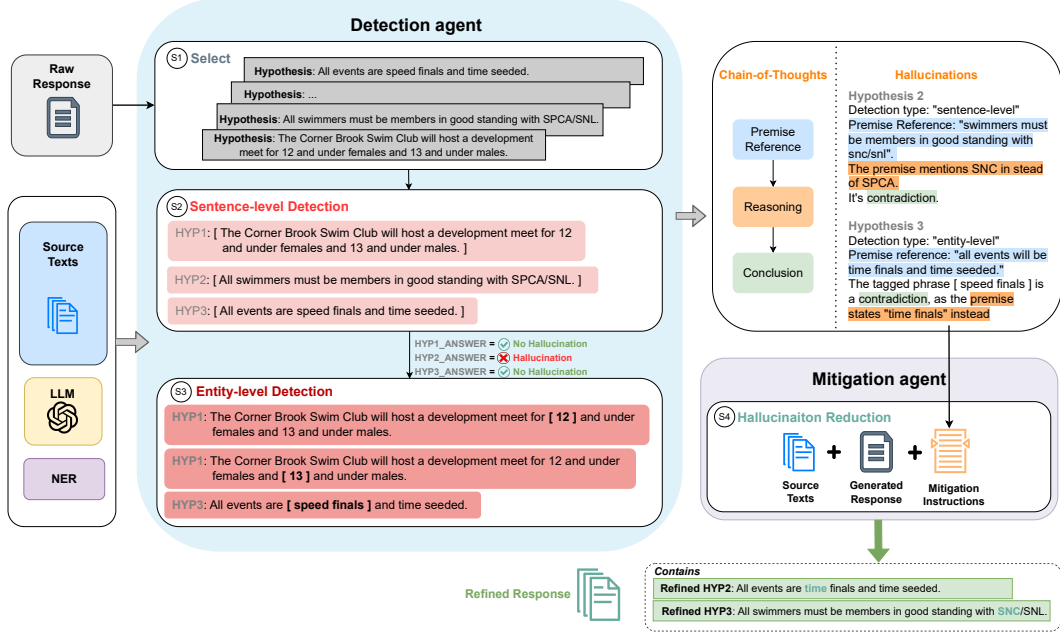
Detection agent

Raw Response

S1 Select

Hypothesis: All events are speed finals and time seeded.

Hypothesis: ...

Hypothesis: All swimmers must be members in good standing with SPCA/SNL.

Hypothesis: The Corner Brook Swim Club will host a development meet for 12 and under females and 13 and under males.

S2 Sentence-level Detection

HYP1: [ The Corner Brook Swim Club will host a development meet for 12 and under females and 13 and under males. ]

HYP2: [ All swimmers must be members in good standing with SPCA/SNL. ]

HYP3: [ All events are speed finals and time seeded. ]

HYP1_ANSWER = No Hallucination
HYP2_ANSWER = Hallucination
HYP3_ANSWER = No Hallucination

S3 Entity-level Detection

HYP1: The Corner Brook Swim Club will host a development meet for [ 12 ] and under females and 13 and under males.

HYP1: The Corner Brook Swim Club will host a development meet for 12 and under females and [ 13 ] and under males.

HYP3: All events are [ speed finals ] and time seeded.

Source Texts

LLM

NER

Chain-of-Thoughts

Premise Reference

Reasoning

Conclusion

Hallucinations

Hypothesis 2
Detection type: "sentence-level"
Premise Reference: "swimmers must be members in good standing with snc/snl".
The premise mentions SNC in stead of SPCA.
It's contradiction.

Hypothesis 3
Detection type: "entity-level"
Premise reference: "all events will be time finals and time seeded."
The tagged phrase [ speed finals ] is a contradiction, as the premise states "time finals" instead

Mitigation agent

S4 Hallucinaiton Reduction

Source Texts + Generated Response + Mitigation Instructions

Refined Response

Contains
Refined HYP2: All events are time finals and time seeded.
Refined HYP3: All swimmers must be members in good standing with SNC/SNL.